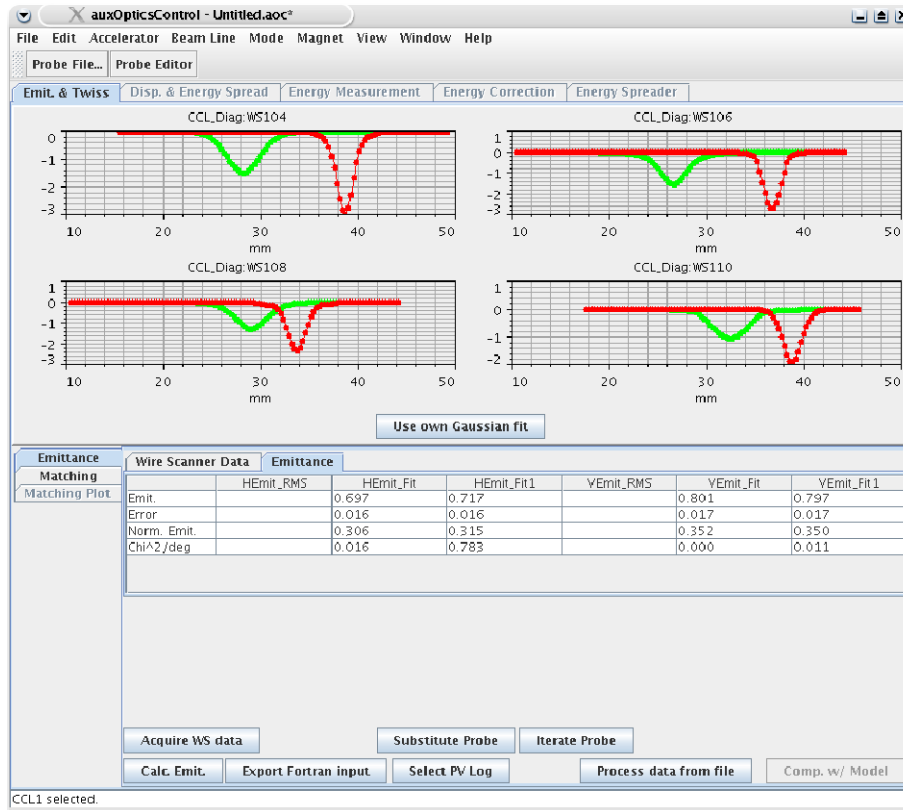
auxOpticsControl - Untitled.aoc*

File Edit Accelerator Beam Line Mode Magnet View Window Help

Probe File... Probe Editor

Emit. & Twiss | Disp. & Energy Spread | Energy Measurement | Energy Correction | Energy Spreader

CCL_Diag:WS104
0
-1
-2
-3
10 20 30 40 50
mm

CCL_Diag:WS106
1
0
-1
-2
-3
10 20 30 40 50
mm

CCL_Diag:WS108
1
0
-1
-2
-3
10 20 30 40 50
mm

CCL_Diag:WS110
1
0
-1
-2
10 20 30 40 50
mm

Use own Gaussian fit

Emittance
Matching
Matching Plot

Wire Scanner Data | Emittance

| | HEmit_RMS | HEmit_Fit | HEmit_Fit1 | VEmit_RMS | VEmit_Fit | VEmit_Fit1 |
|---|---|---|---|---|---|---|
| Emit. | | 0.697 | 0.717 | | 0.801 | 0.797 |
| Error | | 0.016 | 0.016 | | 0.017 | 0.017 |
| Norm. Emit. | | 0.306 | 0.315 | | 0.352 | 0.350 |
| Chi^2/deg | | 0.016 | 0.783 | | 0.000 | 0.011 |

Acquire WS data | Substitute Probe | Iterate Probe

Calc. Emit. | Export Fortran input | Select PV Log | Process data from file | Comp. w/ Model

CCL1 selected.